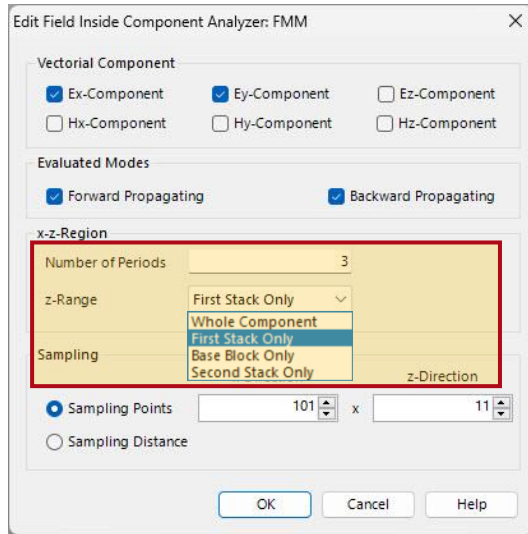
Edit Field Inside Component Analyzer: FMM

×

Vectorial Component

Ex-Component

Ey-Component

Ez-Component

Hx-Component

Hy-Component

Hz-Component

Evaluated Modes

Forward Propagating

Backward Propagating

x-z-Region

Number of Periods

3

z-Range

First Stack Only

Whole Component

First Stack Only

Base Block Only

Second Stack Only

Sampling

z-Direction

Sampling Points

101

x

11

Sampling Distance

OK

Cancel

Help